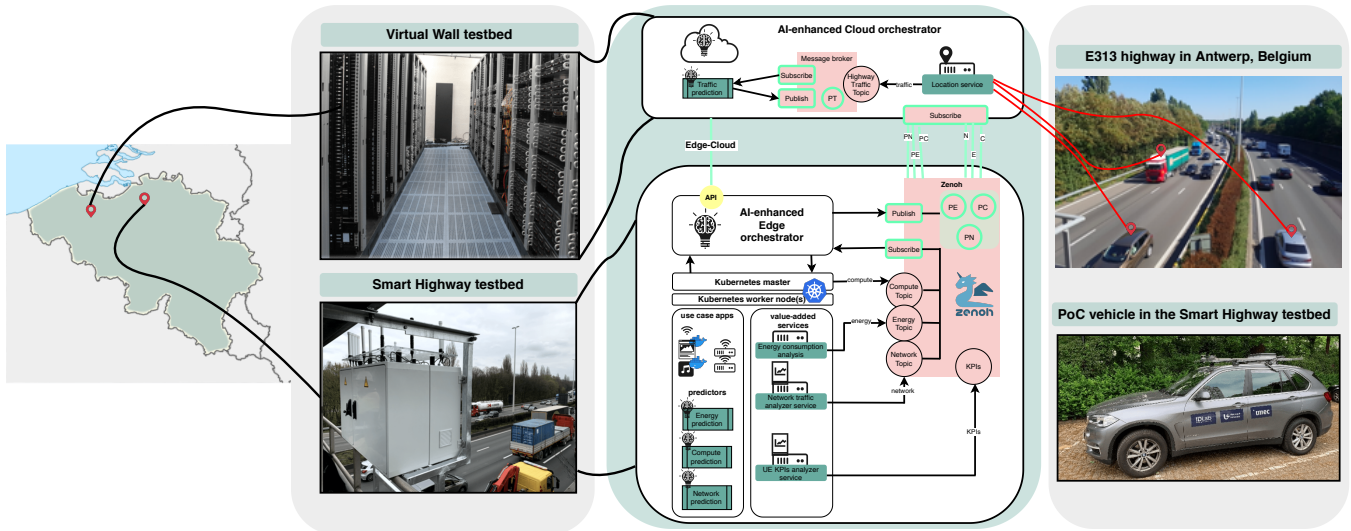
Virtual Wall testbed

Smart Highway testbed

AI-enhanced Cloud orchestrator

Message broker

Traffic prediction

Subscribe

Publish

PT

Highway Traffic Topic

traffic

Location service

Subscribe

Edge-Cloud

PN PC

PE

N C

E

Zenoh

API

AI-enhanced Edge orchestrator

Publish

PE

PC

PN

Subscribe

Kubernetes master

Kubernetes worker node(s)

compute

Compute Topic

Energy Topic

Network Topic

energy

zenoh

use case apps

value-added services

Energy consumption analysis

predictors

Energy prediction

Compute prediction

Network prediction

Network traffic analyzer service

UE KPIs analyzer service

network

KPIs

KPIs

E313 highway in Antwerp, Belgium

PoC vehicle in the Smart Highway testbed

IDLab

imec